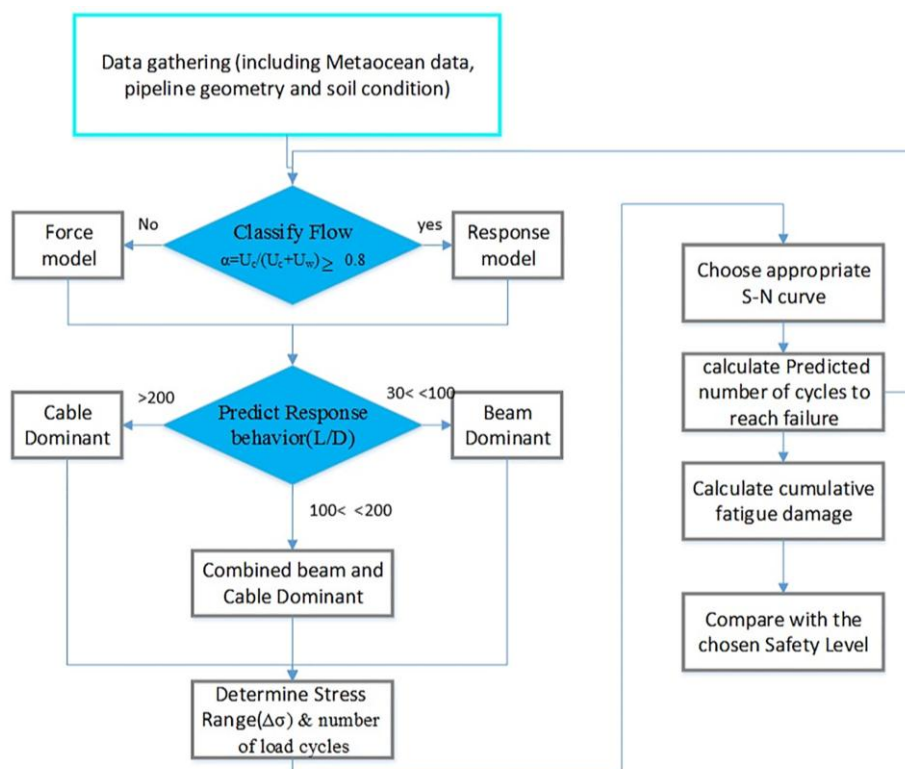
Data gathering (including Metaocean data, pipeline geometry and soil condition)

Force model

No

Classify Flow
$\alpha = U_c/(U_c+U_w) \geq 0.8$

yes

Response model

Choose appropriate S-N curve

calculate Predicted number of cycles to reach failure

Cable Dominant

>200

Predict Response behavior(L/D)

30< <100

Beam Dominant

Calculate cumulative fatigue damage

100< <200

Combined beam and Cable Dominant

Compare with the chosen Safety Level

Determine Stress Range($\Delta\sigma$) & number of load cycles